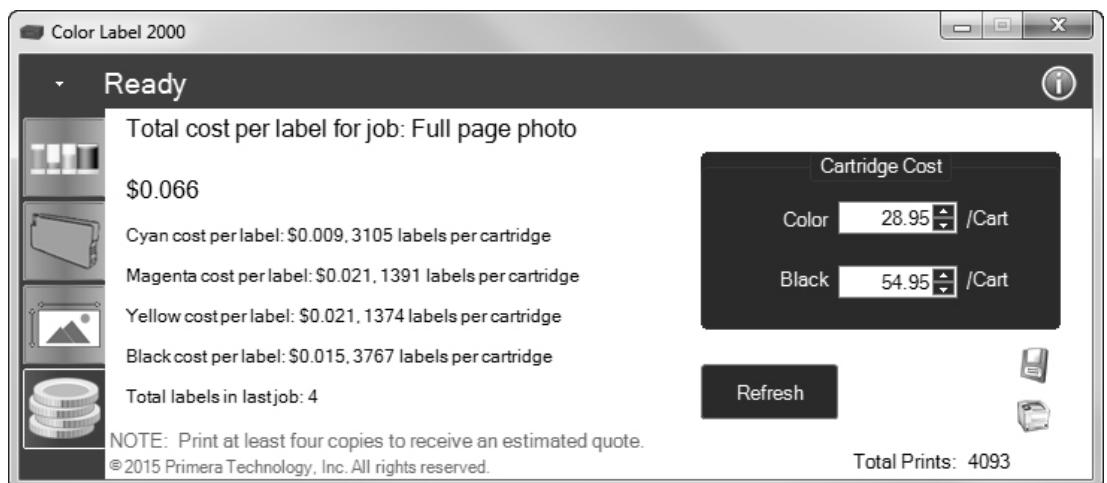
Color Label 2000

Ready

Total cost per label for job: Full page photo

$0.066

Cyan cost per label: $0.009, 3105 labels per cartridge

Magenta cost per label: $0.021, 1391 labels per cartridge

Yellow cost per label: $0.021, 1374 labels per cartridge

Black cost per label: $0.015, 3767 labels per cartridge

Total labels in last job: 4

Cartridge Cost

Color 28.95 /Cart

Black 54.95 /Cart

Refresh

NOTE: Print at least four copies to receive an estimated quote.

© 2015 Primera Technology, Inc. All rights reserved.

Total Prints: 4093